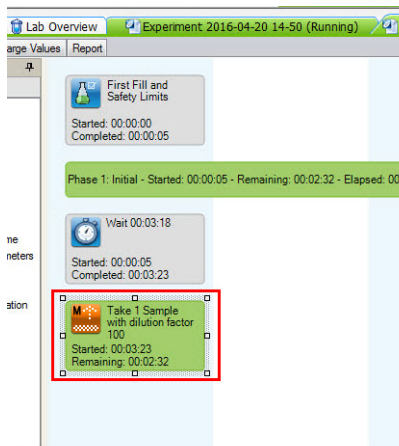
Lab Overview

Experiment 2016-04-20 14-50 (Running)

arge Values

Report

First Fill and Safety Limits

Started: 00:00:00
Completed: 00:00:05

Phase 1: Initial - Started: 00:00:05 - Remaining: 00:02:32 - Elapsed: 00

ne
neters

Wait 00:03:18

Started: 00:00:05
Completed: 00:03:23

ation

Take 1 Sample with dilution factor 100

Started: 00:03:23
Remaining: 00:02:32